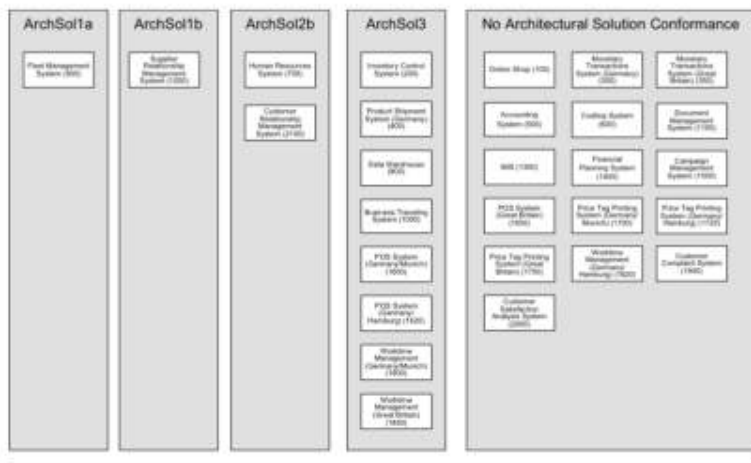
ArchSol1a

Fleet Management System (900)

ArchSol1b

Supplier Relationship Management System (1000)

ArchSol2b

Human Resources System (700)

Customer Relationship Management System (2100)

ArchSol3

Inventory Control System (200)

Product Shipment System (Germany) (400)

Data Warehouse (600)

Business Traveling System (1000)

POS System (Germany/Munich) (1600)

POS System (Germany/ Hamburg) (1620)

Workforce Management (Germany/Munich) (1800)

Workforce Management (Great Britain) (1850)

No Architectural Solution Conformance

Online Shop (100)

Monetary Transactions System (Germany) (300)

Monetary Transactions System (Great Britain) (350)

Accounting System (500)

Costing System (600)

Document Management System (1100)

MIS (1300)

Financial Planning System (1400)

Campaign Management System (1500)

POS System (Great Britain) (1650)

Price Tag Printing System (Germany/ Munich) (1700)

Price Tag Printing System (Germany/ Hamburg) (1720)

Price Tag Printing System (Great Britain) (1750)

Workforce Management (Germany/ Hamburg) (1820)

Customer Complaint System (1900)

Customer Satisfaction Analysis System (2000)